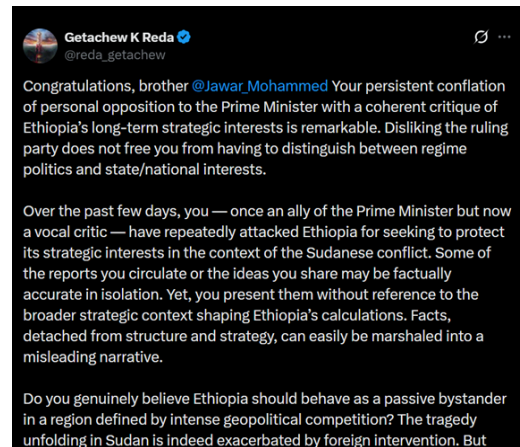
Getachew K Reda
@reda_getachew

Congratulations, brother @Jawar_Mohammed Your persistent conflation of personal opposition to the Prime Minister with a coherent critique of Ethiopia's long-term strategic interests is remarkable. Disliking the ruling party does not free you from having to distinguish between regime politics and state/national interests.

Over the past few days, you — once an ally of the Prime Minister but now a vocal critic — have repeatedly attacked Ethiopia for seeking to protect its strategic interests in the context of the Sudanese conflict. Some of the reports you circulate or the ideas you share may be factually accurate in isolation. Yet, you present them without reference to the broader strategic context shaping Ethiopia's calculations. Facts, detached from structure and strategy, can easily be marshaled into a misleading narrative.

Do you genuinely believe Ethiopia should behave as a passive bystander in a region defined by intense geopolitical competition? The tragedy unfolding in Sudan is indeed exacerbated by foreign intervention. But